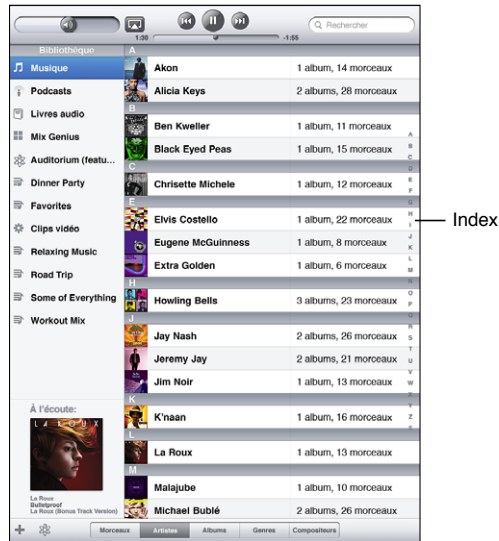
1:30
-1:55
Rechercher

Bibliothèque
Musique
Podcasts
Livres audio
Mix Genius
Auditorium (featu...
Dinner Party
Favorites
Clips vidéo
Relaxing Music
Road Trip
Some of Everything
Workout Mix

À l'écoute:
LA ROUX
La Roux
Bulletproof
La Roux (Bonus Track Version)

A
| Akon | 1 album, 14 morceaux |
|---|---|
| Alicia Keys | 2 albums, 28 morceaux |

B
| Ben Kweller | 1 album, 11 morceaux |
|---|---|
| Black Eyed Peas | 1 album, 15 morceaux |

C
| Chrisette Michele | 1 album, 12 morceaux |
|---|---|

E
| Elvis Costello | 1 album, 22 morceaux |
|---|---|
| Eugene McGuinness | 1 album, 8 morceaux |
| Extra Golden | 1 album, 6 morceaux |

H
| Howling Bells | 3 albums, 25 morceaux |
|---|---|

J
| Jay Nash | 2 albums, 26 morceaux |
|---|---|
| Jeremy Jay | 2 albums, 21 morceaux |
| Jim Noir | 1 album, 13 morceaux |

K
| K'naan | 1 album, 16 morceaux |
|---|---|

L
| La Roux | 1 album, 13 morceaux |
|---|---|

M
| Malajube | 1 album, 10 morceaux |
|---|---|
| Michael Bublé | 2 albums, 25 morceaux |

A B C D E F G H I J K L M N O P Q R S T U V W X Y Z #

Index

Morceaux Artistes Albums Genres Compositeurs